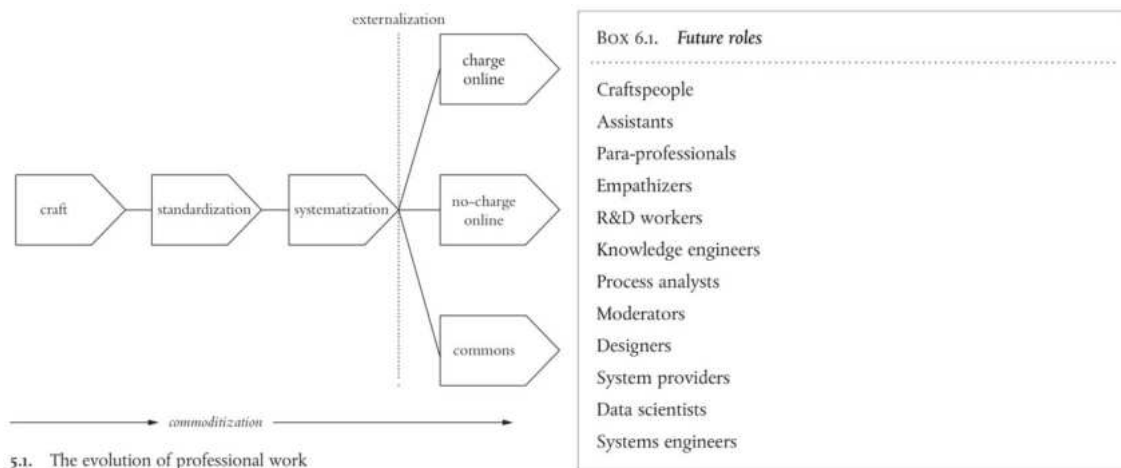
externalization

charge online

craft

standardization

systematization

no-charge online

commons

commoditization

5.1. The evolution of professional work

Box 6.1. *Future roles*

Craftspeople
Assistants
Para-professionals
Empathizers
R&D workers
Knowledge engineers
Process analysts
Moderators
Designers
System providers
Data scientists
Systems engineers